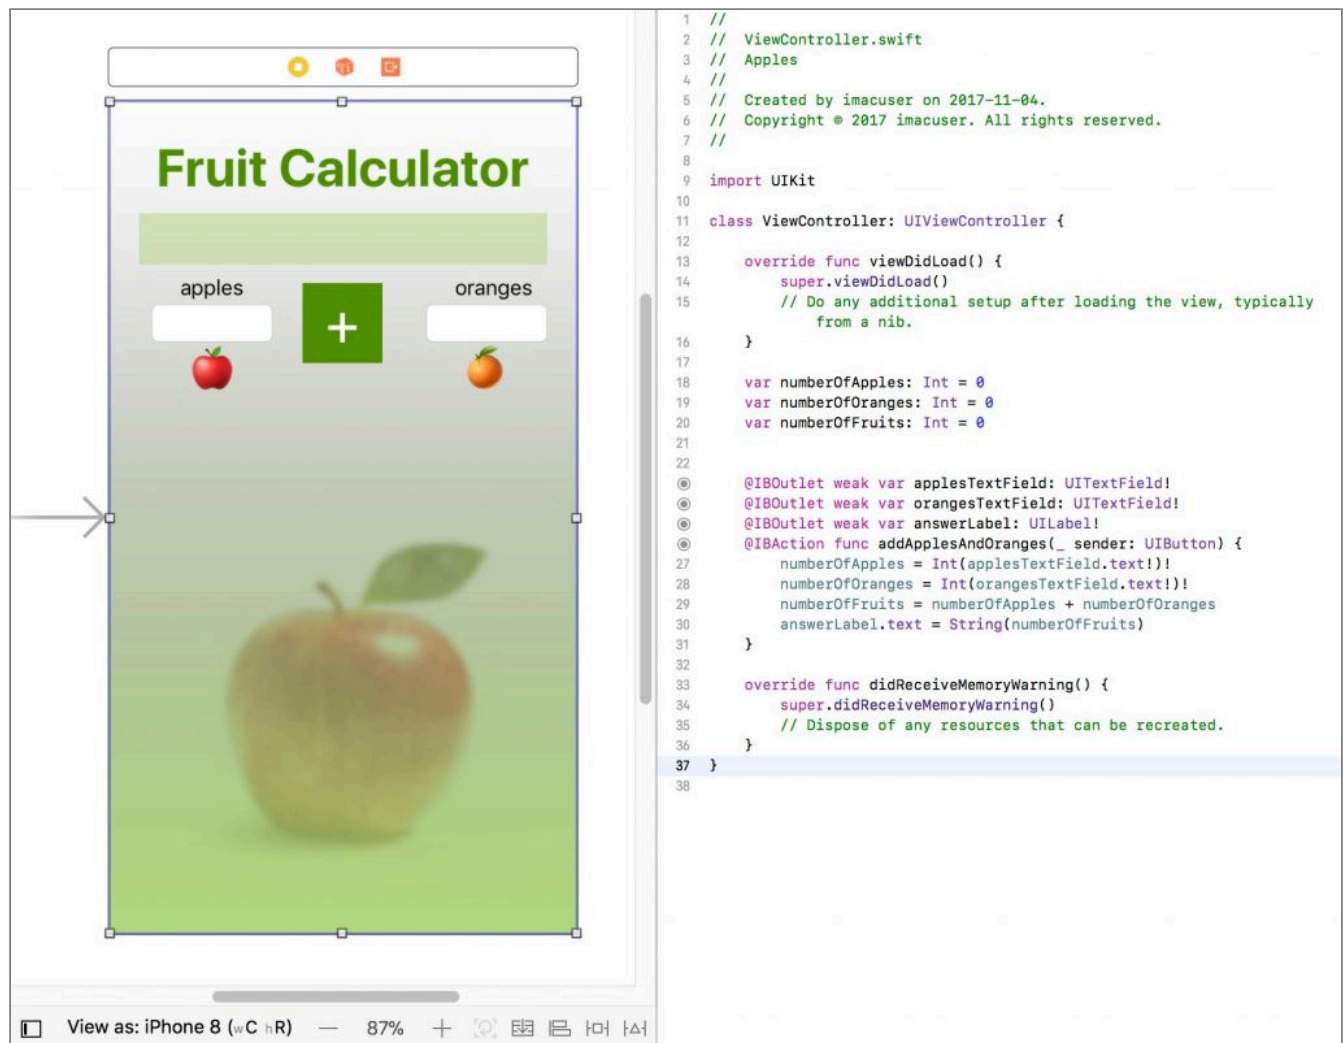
Fruit Calculator

apples

+

oranges

View as: iPhone 8 (wC hR) — 87% +

1 //
2 // ViewController.swift
3 // Apples
4 //
5 // Created by imacuser on 2017-11-04.
6 // Copyright © 2017 imacuser. All rights reserved.
7 //
8
9 import UIKit
10
11 class ViewController: UIViewController {
12
13 override func viewDidLoad() {
14 super.viewDidLoad()
15 // Do any additional setup after loading the view, typically from a nib.
16 }
17
18 var numberOfApples: Int = 0
19 var numberOfOranges: Int = 0
20 var numberOfFruits: Int = 0
21
22
@IBOutlet weak var applesTextField: UITextField!
@IBOutlet weak var orangesTextField: UITextField!
@IBOutlet weak var answerLabel: UILabel!
@IBAction func addApplesAndOranges(_ sender: UIButton) {
27 numberOfApples = Int(applesTextField.text!)!
28 numberOfOranges = Int(orangesTextField.text!)!
29 numberOfFruits = numberOfApples + numberOfOranges
30 answerLabel.text = String(numberOfFruits)
31 }
32
33 override func didReceiveMemoryWarning() {
34 super.didReceiveMemoryWarning()
35 // Dispose of any resources that can be recreated.
36 }
37 }
38